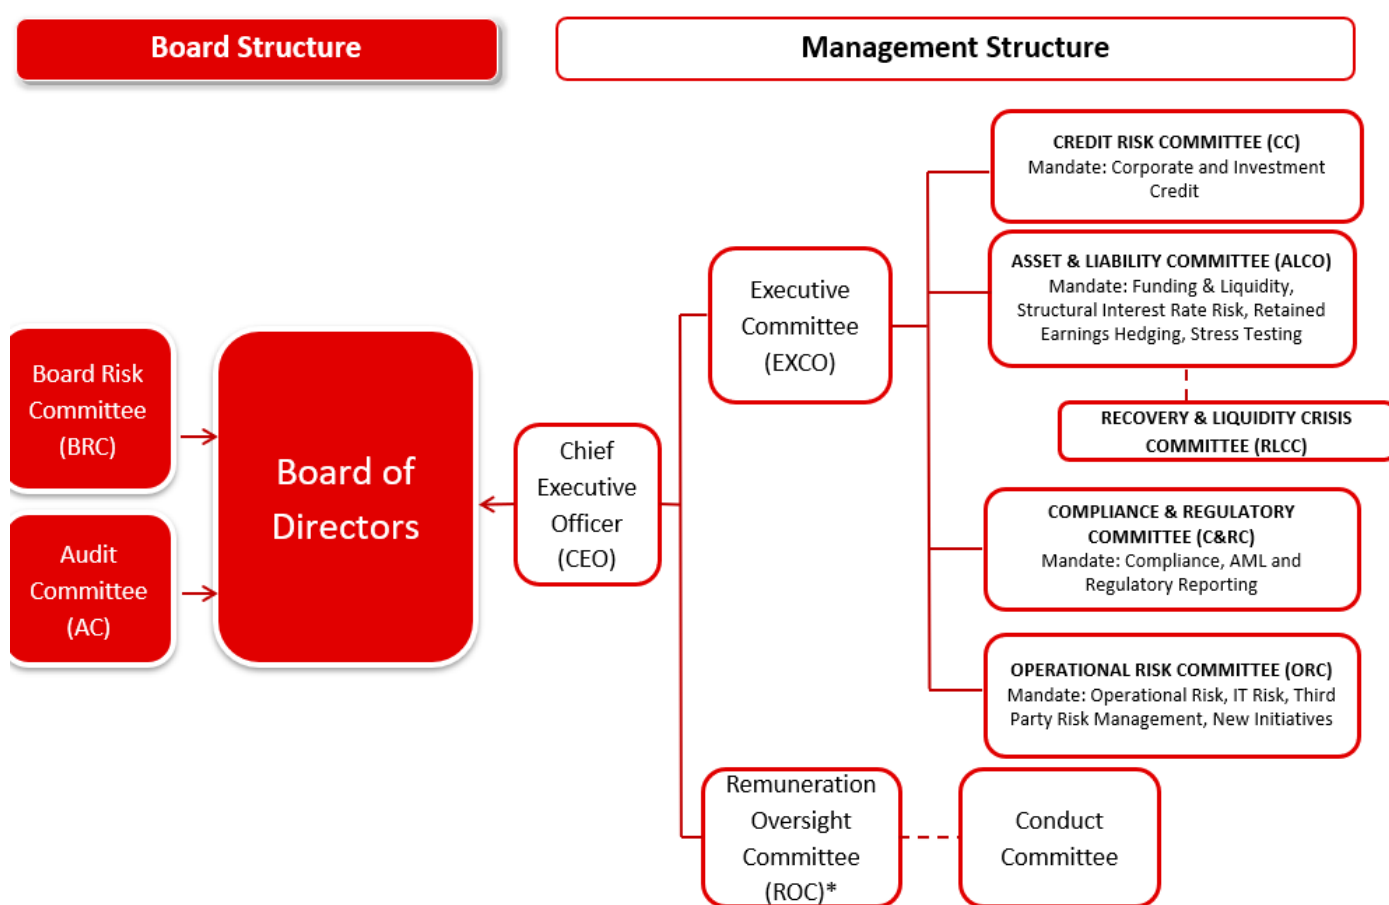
Board Structure

Management Structure

Board Risk Committee (BRC)

Audit Committee (AC)

Board of Directors

Chief Executive Officer (CEO)

Executive Committee (EXCO)

CREDIT RISK COMMITTEE (CC)
Mandate: Corporate and Investment Credit

ASSET & LIABILITY COMMITTEE (ALCO)
Mandate: Funding & Liquidity, Structural Interest Rate Risk, Retained Earnings Hedging, Stress Testing

RECOVERY & LIQUIDITY CRISIS COMMITTEE (RLCC)

COMPLIANCE & REGULATORY COMMITTEE (C&RC)
Mandate: Compliance, AML and Regulatory Reporting

OPERATIONAL RISK COMMITTEE (ORC)
Mandate: Operational Risk, IT Risk, Third Party Risk Management, New Initiatives

Remuneration Oversight Committee (ROC)*

Conduct Committee